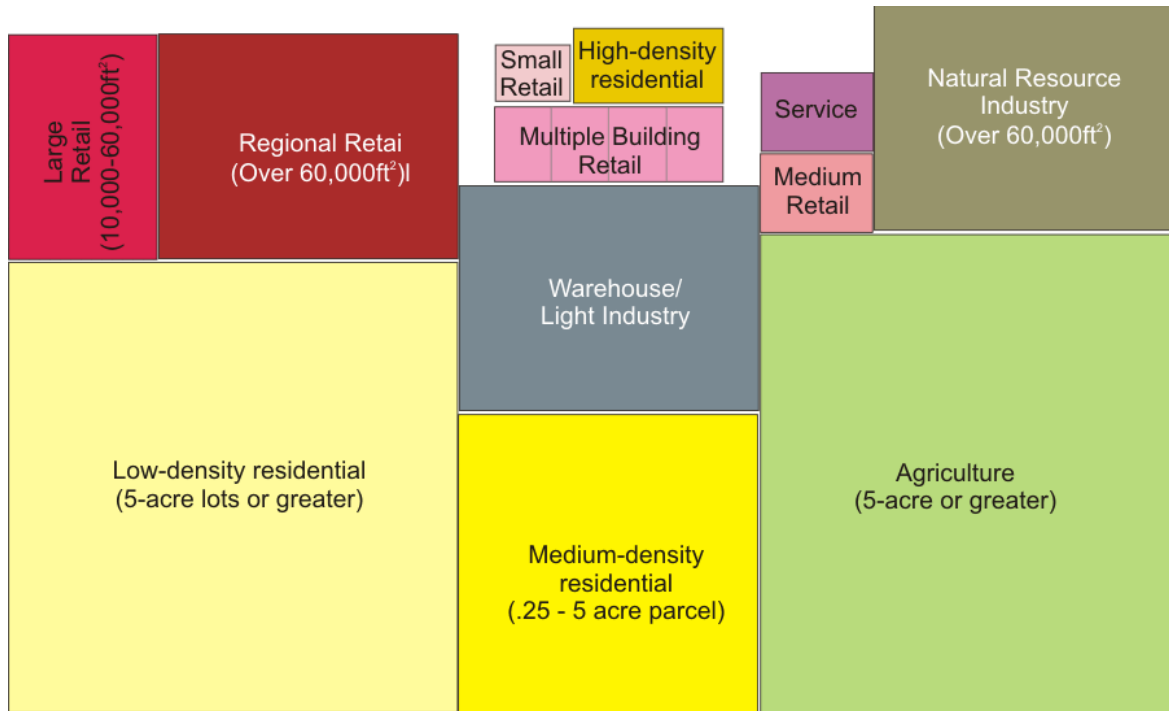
Large Retail (10,000-60,000ft$^2$)

Regional Retai (Over 60,000ft$^2$)l

Small Retail

High-density residential

Multiple Building Retail

Service

Natural Resource Industry (Over 60,000ft$^2$)

Medium Retail

Warehouse/ Light Industry

Low-density residential (5-acre lots or greater)

Agriculture (5-acre or greater)

Medium-density residential (.25 - 5 acre parcel)